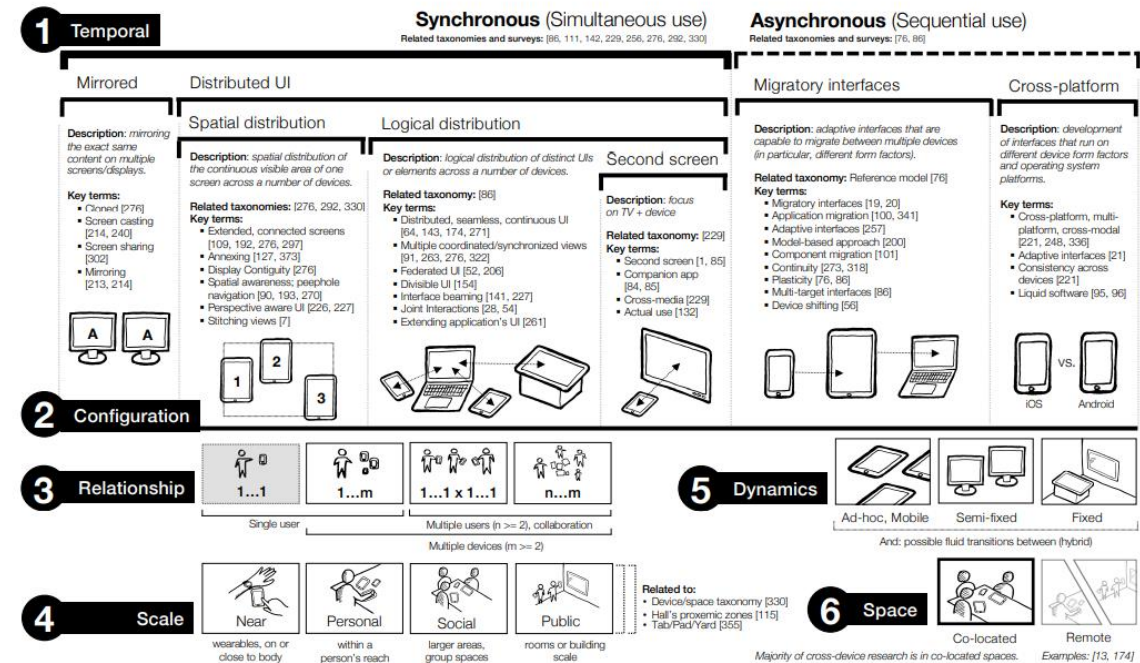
1 Temporal

Synchronous (Simultaneous use)
Related taxonomies and surveys: [86, 111, 142, 229, 256, 276, 292, 330]

Asynchronous (Sequential use)
Related taxonomies and surveys: [76, 86]

Mirrored

Description: mirroring the exact same content on multiple screens/displays.

Key terms:
- Cloned [276]
- Screen casting [214, 240]
- Screen sharing [302]
- Mirroring [213, 214]

A A

Distributed UI

Spatial distribution

Description: spatial distribution of the continuous visible area of one screen across a number of devices.

Related taxonomies: [276, 292, 330]
Key terms:
- Extended, connected screens [109, 192, 276, 297]
- Annexing [127, 373]
- Display Contiguity [276]
- Spatial awareness; peephole navigation [90, 193, 270]
- Perspective aware UI [226, 227]
- Stitching views [7]

1 2 3

Logical distribution

Description: logical distribution of distinct UIs or elements across a number of devices.

Related taxonomy: [86]
Key terms:
- Distributed, seamless, continuous UI [64, 143, 174, 271]
- Multiple coordinated/synchronized views [91, 263, 276, 322]
- Federated UI [52, 206]
- Divisible UI [154]
- Interface beaming [141, 227]
- Joint Interactions [28, 54]
- Extending application's UI [261]

Second screen

Description: focus on TV + device

Related taxonomy: [229]
Key terms:
- Second screen [1, 85]
- Companion app [84, 85]
- Cross-media [229]
- Actual use [132]

Migratory interfaces

Description: adaptive interfaces that are capable to migrate between multiple devices (in particular, different form factors).

Related taxonomy: Reference model [76]
Key terms:
- Migratory interfaces [19, 20]
- Application migration [100, 341]
- Adaptive interfaces [257]
- Model-based approach [200]
- Component migration [101]
- Continuity [273, 318]
- Plasticity [76, 86]
- Multi-target interfaces [86]
- Device shifting [56]

Cross-platform

Description: development of interfaces that run on different device form factors and operating system platforms.

Key terms:
- Cross-platform, multi-platform, cross-modal [221, 248, 336]
- Adaptive interfaces [21]
- Consistency across devices [221]
- Liquid software [95, 96]

VS.
iOS Android

2 Configuration

3 Relationship

1...1 1...m 1...1 x 1...1 n...m

Single user
Multiple users (n >= 2), collaboration
Multiple devices (m >= 2)

5 Dynamics

Ad-hoc, Mobile Semi-fixed Fixed

And: possible fluid transitions between (hybrid)

4 Scale

Near
wearables, on or close to body

Personal
within a person's reach

Social
larger areas, group spaces

Public
rooms or building scale

Related to:
- Device/space taxonomy [330]
- Hall's proxemic zones [115]
- Tab/Pad/Yard [355]

6 Space

Co-located
Majority of cross-device research is in co-located spaces.

Remote
Examples: [13, 174]